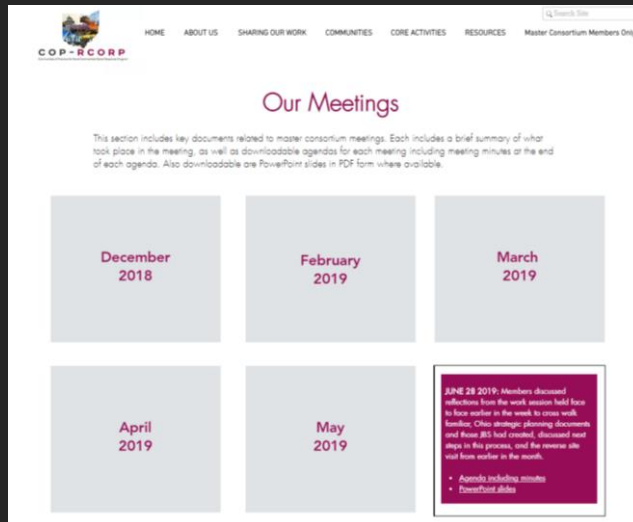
COP-RCORP

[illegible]

HOME ABOUT US SHARING OUR WORK COMMUNITIES CORE ACTIVITIES RESOURCES Master Consortium Members Onl

Search Site

Our Meetings

This section includes key documents related to master consortium meetings. Each includes a brief summary of what took place in the meeting, as well as downloadable agendas for each meeting including meeting minutes at the end of each agenda. Also downloadable are PowerPoint slides in PDF form where available.

December 2018

February 2019

March 2019

April 2019

May 2019

JUNE 28 2019: Members discussed reflections from the work session held face to face earlier in the week to cross walk familiar, Ohio strategic planning documents and those JBS had created, discussed next steps in this process, and the reverse site visit from earlier in the month.

- Agenda including minutes
- PowerPoint slides